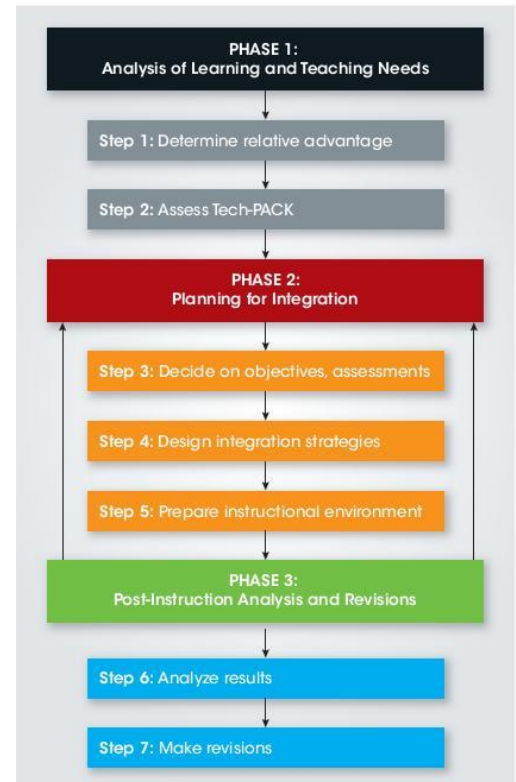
PHASE 1:
Analysis of Learning and Teaching Needs

Step 1: Determine relative advantage

Step 2: Assess Tech-PACK

PHASE 2:
Planning for Integration

Step 3: Decide on objectives, assessments

Step 4: Design integration strategies

Step 5: Prepare instructional environment

PHASE 3:
Post-Instruction Analysis and Revisions

Step 6: Analyze results

Step 7: Make revisions